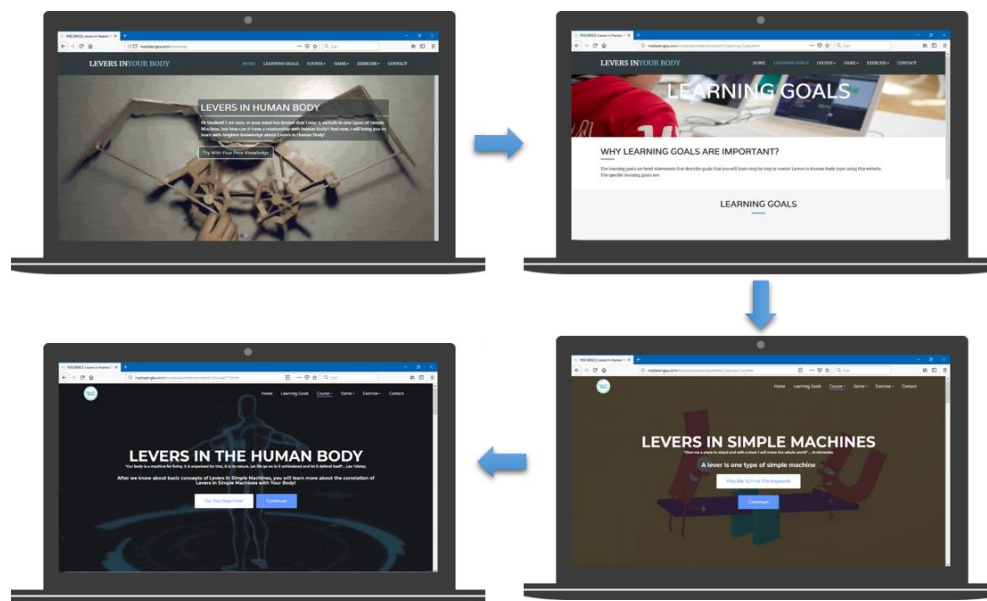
LEVERS IN YOUR BODY

HOME LEARNING GOALS COURSES GAME EXERCISE CONTACT

LEVERS IN HUMAN BODY

Hi Student! I am sure, in your mind has known that Lever is include in one types of Simple Machine, but how can it have a relationship with human body? And now, I will bring you to learn with brighter knowledge about Levers in Human Body!

Try With Your Prior Knowledge

LEVERS IN YOUR BODY

HOME LEARNING GOALS COURSES GAME EXERCISE CONTACT

LEARNING GOALS

WHY LEARNING GOALS ARE IMPORTANT?

The learning goals are brief statements that describe the goals that you will learn step by step to master Levers in Human Body topic using this website. The specific learning goals are:

LEARNING GOALS

Home Learning Goals Course Game Exercise Contact

LEVERS IN THE HUMAN BODY

"Our body is a machine for living. It is organized for that, it is its nature. Let life go on in it unhindered and let it defend itself... Leo Tolstoy

After we know about basic concepts of Levers in Simple Machines, you will learn more about the correlation of Levers in Simple Machines with Your Body!

Do You Stay Fine? Continue!

Home Learning Goals Course Game Exercise Contact

LEVERS IN SIMPLE MACHINES

"Give me a place to stand and with a lever I will move the whole world" ... Archimedes

A lever is one type of simple machine

Play Me To Find The Keyword

Continue!